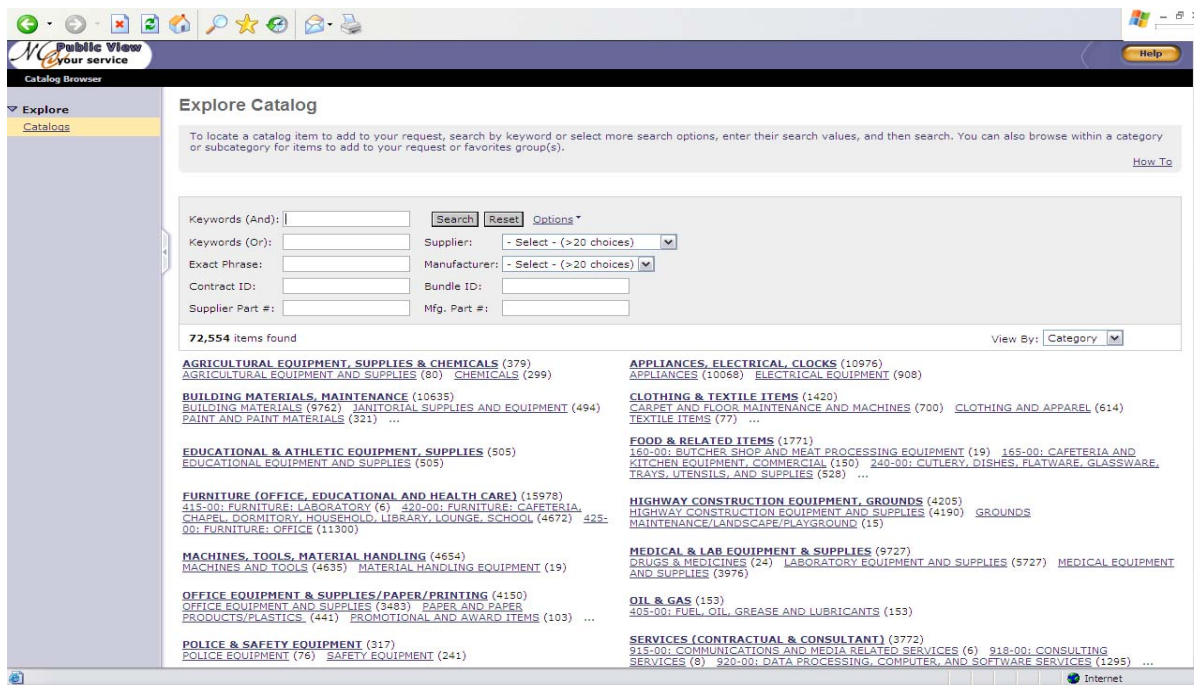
NC Public View your service

Help

Catalog Browser

Explore
Catalogs

Explore Catalog

To locate a catalog item to add to your request, search by keyword or select more search options, enter their search values, and then search. You can also browse within a category or subcategory for items to add to your request or favorites group(s).

How To

Keywords (And): Search Reset Options
Keywords (Or): Supplier: - Select - (>20 choices)
Exact Phrase: Manufacturer: - Select - (>20 choices)
Contract ID: Bundle ID:
Supplier Part #: Mfg. Part #:

72,554 items found

View By: Category

AGRICULTURAL EQUIPMENT, SUPPLIES & CHEMICALS (379)
AGRICULTURAL EQUIPMENT AND SUPPLIES (80) CHEMICALS (299)

BUILDING MATERIALS, MAINTENANCE (10635)
BUILDING MATERIALS (9762) JANITORIAL SUPPLIES AND EQUIPMENT (494) PAINT AND PAINT MATERIALS (321) ...

EDUCATIONAL & ATHLETIC EQUIPMENT, SUPPLIES (505)
EDUCATIONAL EQUIPMENT AND SUPPLIES (505)

FURNITURE (OFFICE, EDUCATIONAL AND HEALTH CARE) (15978)
415-00: FURNITURE: LABORATORY (6) 420-00: FURNITURE: CAFETERIA, CHAPEL, DORMITORY, HOUSEHOLD, LIBRARY, LOUNGE, SCHOOL (4672) 425-00: FURNITURE: OFFICE (11300)

MACHINES, TOOLS, MATERIAL HANDLING (4654)
MACHINES AND TOOLS (4635) MATERIAL HANDLING EQUIPMENT (19)

OFFICE EQUIPMENT & SUPPLIES/PAPER/PRINTING (4150)
OFFICE EQUIPMENT AND SUPPLIES (3483) PAPER AND PAPER PRODUCTS/PLASTICS (441) PROMOTIONAL AND AWARD ITEMS (103) ...

POLICE & SAFETY EQUIPMENT (317)
POLICE EQUIPMENT (76) SAFETY EQUIPMENT (241)

APPLIANCES, ELECTRICAL, CLOCKS (10976)
APPLIANCES (10068) ELECTRICAL EQUIPMENT (908)

CLOTHING & TEXTILE ITEMS (1420)
CARPET AND FLOOR MAINTENANCE AND MACHINES (700) CLOTHING AND APPAREL (614) TEXTILE ITEMS (77) ...

FOOD & RELATED ITEMS (1771)
160-00: BUTCHER SHOP AND MEAT PROCESSING EQUIPMENT (19) 165-00: CAFETERIA AND KITCHEN EQUIPMENT, COMMERCIAL (150) 240-00: CUTLERY, DISHES, FLATWARE, GLASSWARE, TRAYS, UTENSILS, AND SUPPLIES (528) ...

HIGHWAY CONSTRUCTION EQUIPMENT, GROUNDS (4205)
HIGHWAY CONSTRUCTION EQUIPMENT AND SUPPLIES (4190) GROUNDS MAINTENANCE/LANDSCAPE/PLAYGROUND (15)

MEDICAL & LAB EQUIPMENT & SUPPLIES (9727)
DRUGS & MEDICINES (24) LABORATORY EQUIPMENT AND SUPPLIES (5727) MEDICAL EQUIPMENT AND SUPPLIES (3976)

OIL & GAS (153)
405-00: FUEL, OIL, GREASE AND LUBRICANTS (153)

SERVICES (CONTRACTUAL & CONSULTANT) (3772)
915-00: COMMUNICATIONS AND MEDIA RELATED SERVICES (6) 918-00: CONSULTING SERVICES (8) 920-00: DATA PROCESSING, COMPUTER, AND SOFTWARE SERVICES (1295) ...

Internet